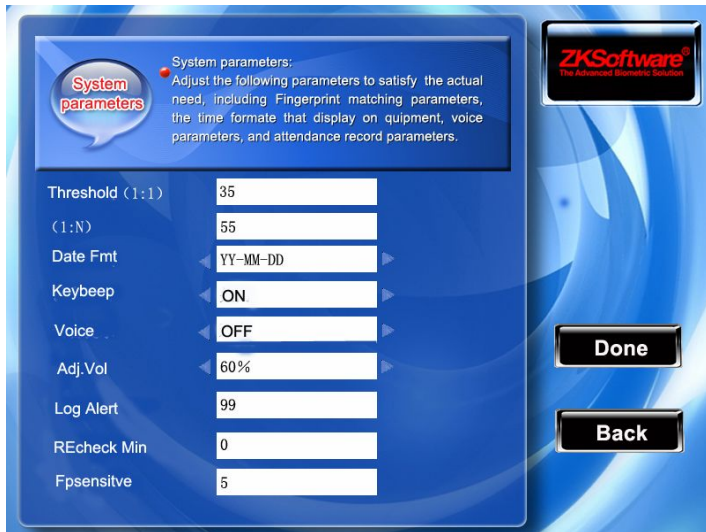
System parameters

System parameters:
Adjust the following parameters to satisfy the actual need, including Fingerprint matching parameters, the time formate that display on quipment, voice parameters, and attendance record parameters.

ZKSoftware®
The Advanced Biometric Solution

Threshold (1:1) 35

(1:N) 55

Date Fmt YY-MM-DD

Keybeep ON

Voice OFF

Adj.Vol 60%

Log Alert 99

REcheck Min 0

Fpsensitve 5

Done

Back